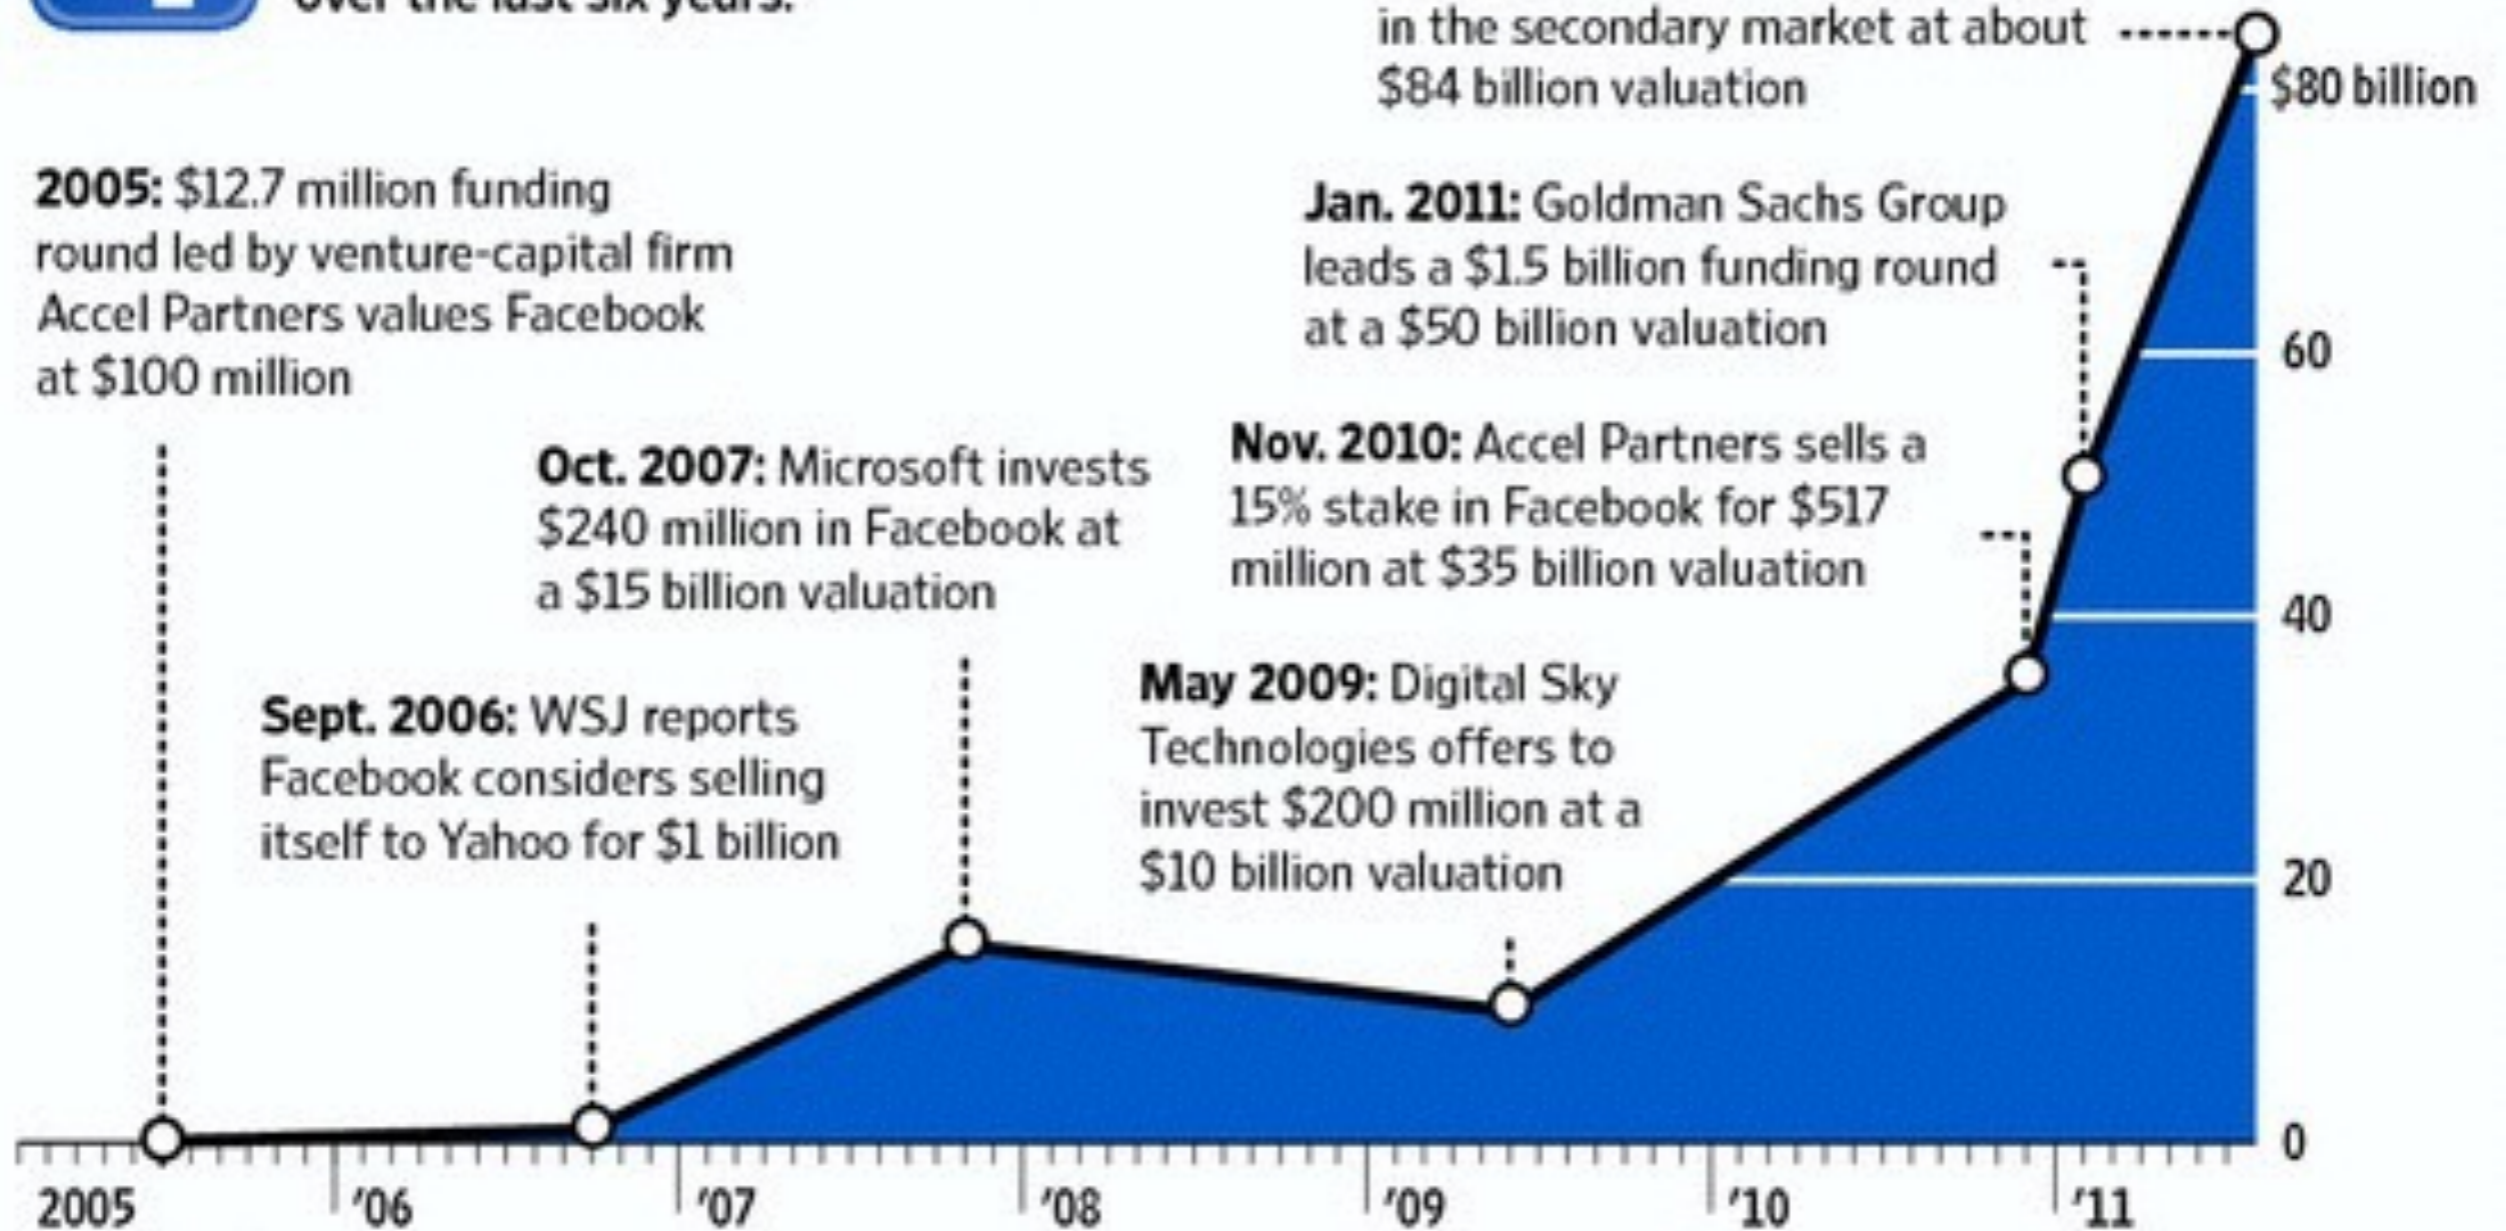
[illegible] over the last six years.

in the secondary market at about $84 billion valuation

$80 billion

2005: $12.7 million funding round led by venture-capital firm Accel Partners values Facebook at $100 million

Jan. 2011: Goldman Sachs Group leads a $1.5 billion funding round at a $50 billion valuation

60

Nov. 2010: Accel Partners sells a 15% stake in Facebook for $517 million at $35 billion valuation

Oct. 2007: Microsoft invests $240 million in Facebook at a $15 billion valuation

40

May 2009: Digital Sky Technologies offers to invest $200 million at a $10 billion valuation

Sept. 2006: WSJ reports Facebook considers selling itself to Yahoo for $1 billion

20

0

2005 '06 '07 '08 '09 '10 '11